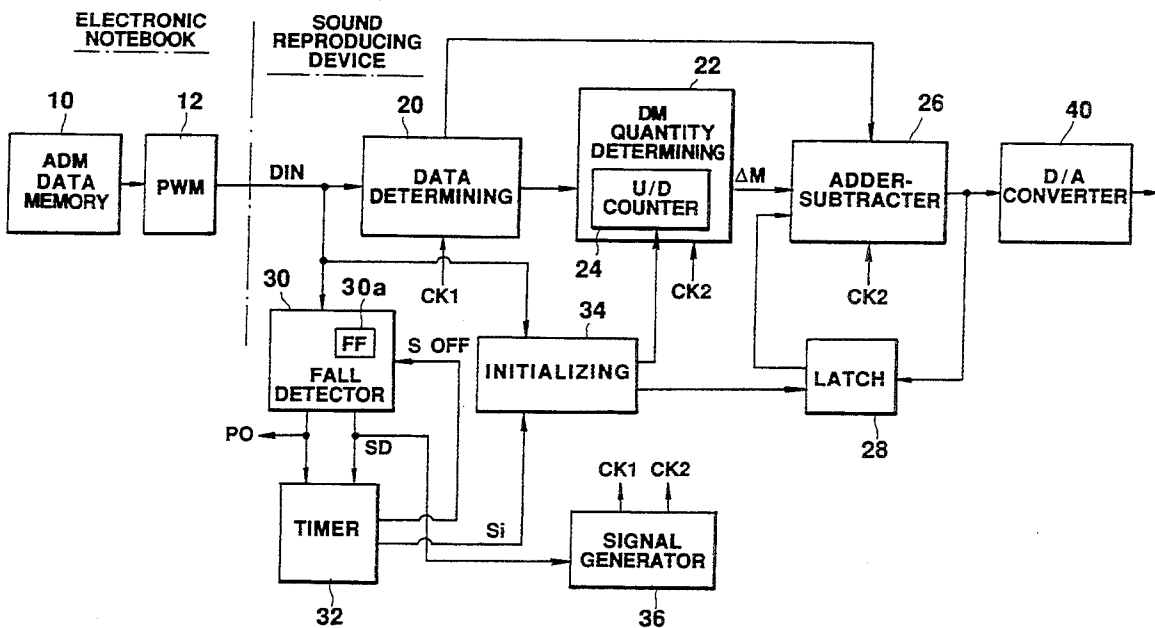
ELECTRONIC NOTEBOOK

SOUND REPRODUCING DEVICE

10
ADM DATA MEMORY

12
PWM

DIN

20
DATA DETERMINING

22
DM QUANTITY DETERMINING

U/D COUNTER

24

$\Delta M$

26
ADDER-SUBTRACTER

40
D/A CONVERTER

CK1

CK2

CK2

30
30a
FF
FALL DETECTOR

S OFF

34
INITIALIZING

LATCH
28

PO

SD

TIMER
32

Si

CK1 CK2

SIGNAL GENERATOR
36